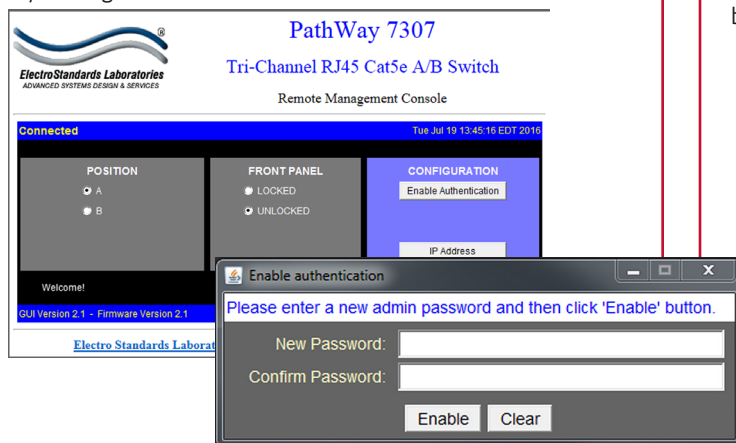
ElectroStandards Laboratories
ADVANCED SYSTEMS DESIGN & SERVICES

PathWay 7307

Tri-Channel RJ45 Cat5e A/B Switch

Remote Management Console

Connected

Tue Jul 19 13:45:16 EDT 2016

POSITION
A
B

FRONT PANEL
LOCKED
UNLOCKED

CONFIGURATION
Enable Authentication

IP Address

Welcome!

GUI Version 2.1 - Firmware Version 2.1

Electro Standards Laborat

Enable authentication

Please enter a new admin password and then click 'Enable' button.

New Password:

Confirm Password:

Enable Clear